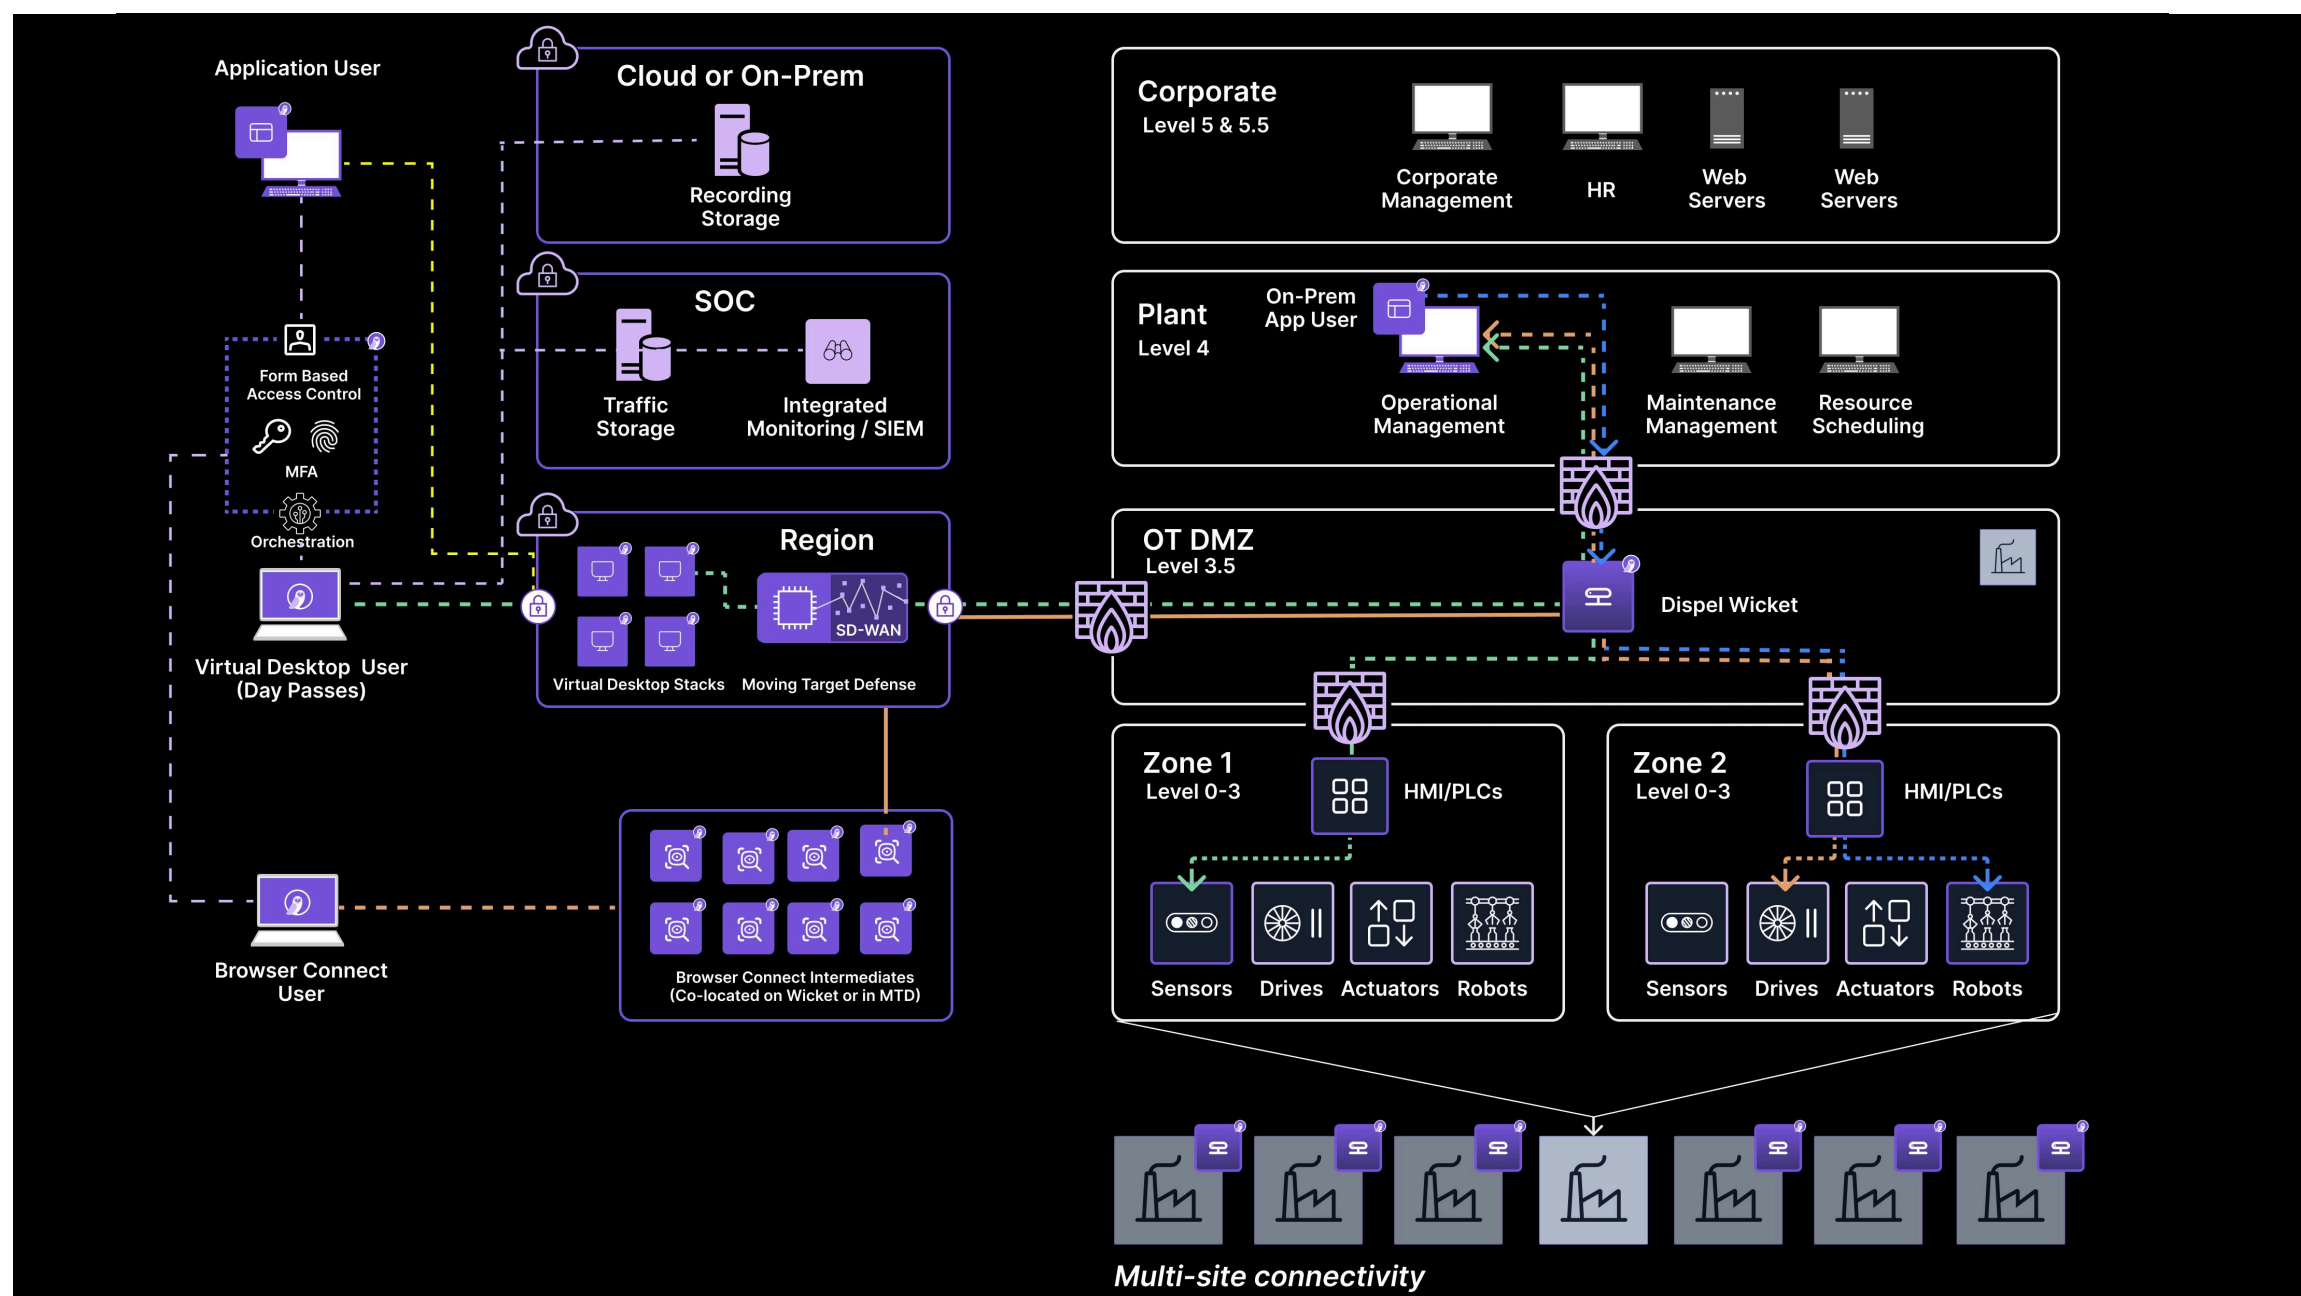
Application User

Cloud or On-Prem

Recording Storage

SOC

Traffic Storage

Integrated Monitoring / SIEM

Form Based Access Control

MFA

Orchestration

Region

SD-WAN

Virtual Desktop Stacks

Moving Target Defense

Virtual Desktop User (Day Passes)

Browser Connect User

Browser Connect Intermediates (Co-located on Wicket or in MTD)

Corporate
Level 5 & 5.5

Corporate Management

HR

Web Servers

Web Servers

Plant
Level 4

On-Prem App User

Operational Management

Maintenance Management

Resource Scheduling

OT DMZ
Level 3.5

Dispel Wicket

Zone 1
Level 0-3

HMI/PLCs

Sensors

Drives

Actuators

Robots

Zone 2
Level 0-3

HMI/PLCs

Sensors

Drives

Actuators

Robots

Multi-site connectivity